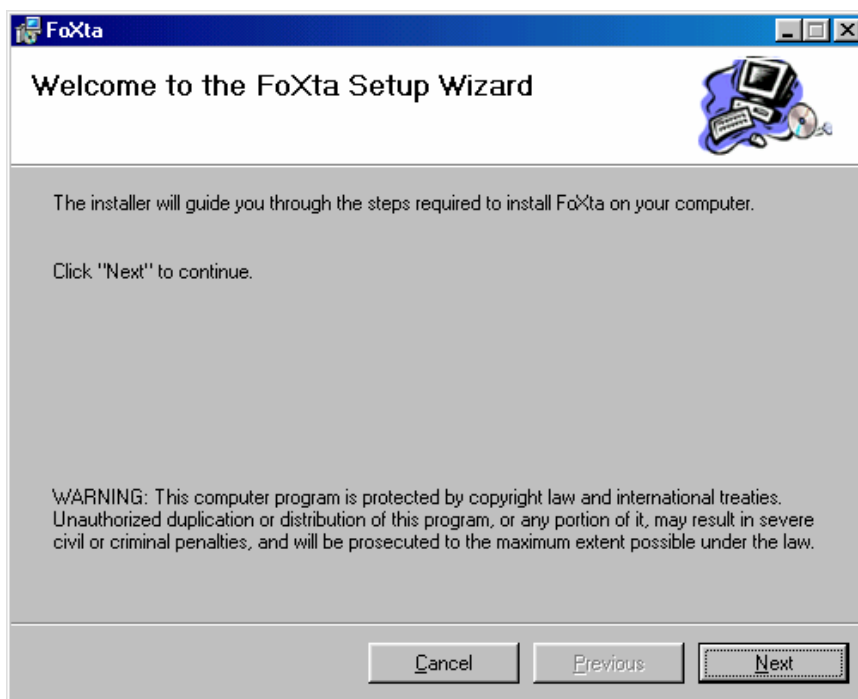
FoXta

Welcome to the FoXta Setup Wizard

The installer will guide you through the steps required to install FoXta on your computer.

Click "Next" to continue.

WARNING: This computer program is protected by copyright law and international treaties. Unauthorized duplication or distribution of this program, or any portion of it, may result in severe civil or criminal penalties, and will be prosecuted to the maximum extent possible under the law.

Cancel Previous Next